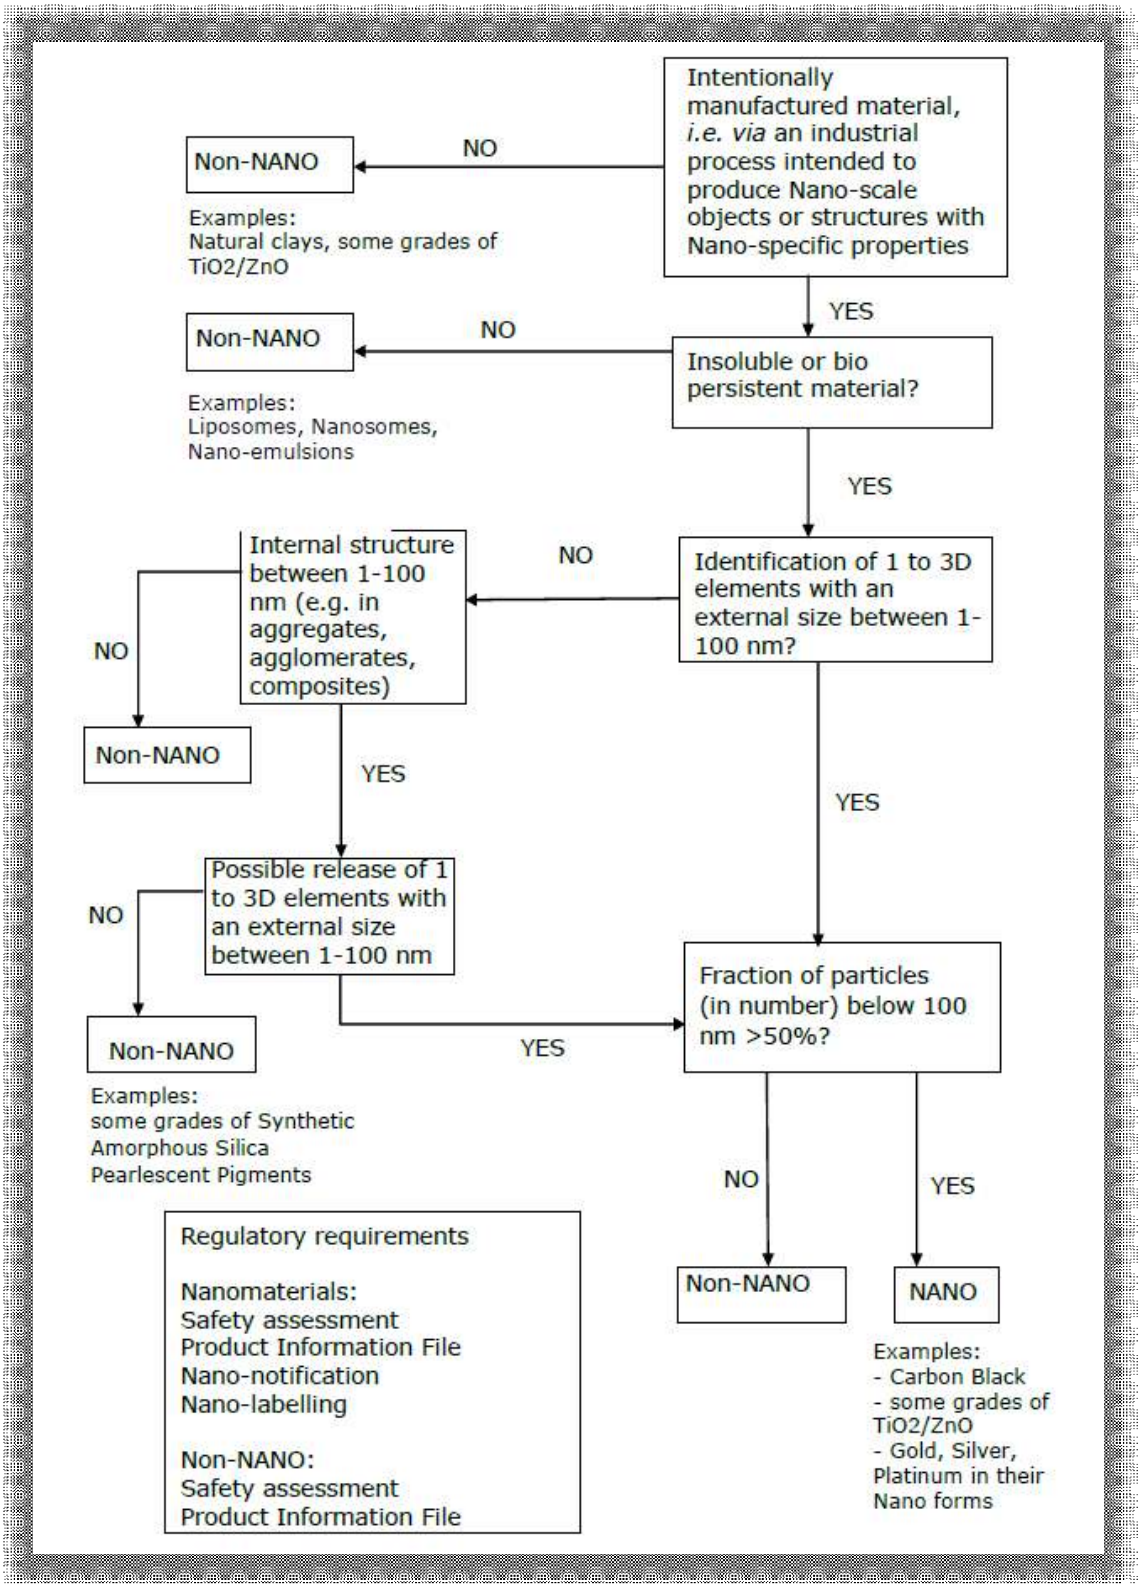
Intentionally manufactured material, i.e. via an industrial process intended to produce Nano-scale objects or structures with Nano-specific properties

NO

Non-NANO

Examples:
Natural clays, some grades of TiO2/ZnO

YES

Insoluble or bio persistent material?

NO

Non-NANO

Examples:
Liposomes, Nanosomes, Nano-emulsions

YES

Identification of 1 to 3D elements with an external size between 1-100 nm?

NO

Internal structure between 1-100 nm (e.g. in aggregates, agglomerates, composites)

NO

Non-NANO

YES

YES

Possible release of 1 to 3D elements with an external size between 1-100 nm

NO

Non-NANO

Examples:
some grades of Synthetic Amorphous Silica
Pearlescent Pigments

YES

Fraction of particles (in number) below 100 nm >50%?

NO

YES

Non-NANO

NANO

Examples:
- Carbon Black
- some grades of TiO2/ZnO
- Gold, Silver, Platinum in their Nano forms

Regulatory requirements

Nanomaterials:
Safety assessment
Product Information File
Nano-notification
Nano-labelling

Non-NANO:
Safety assessment
Product Information File